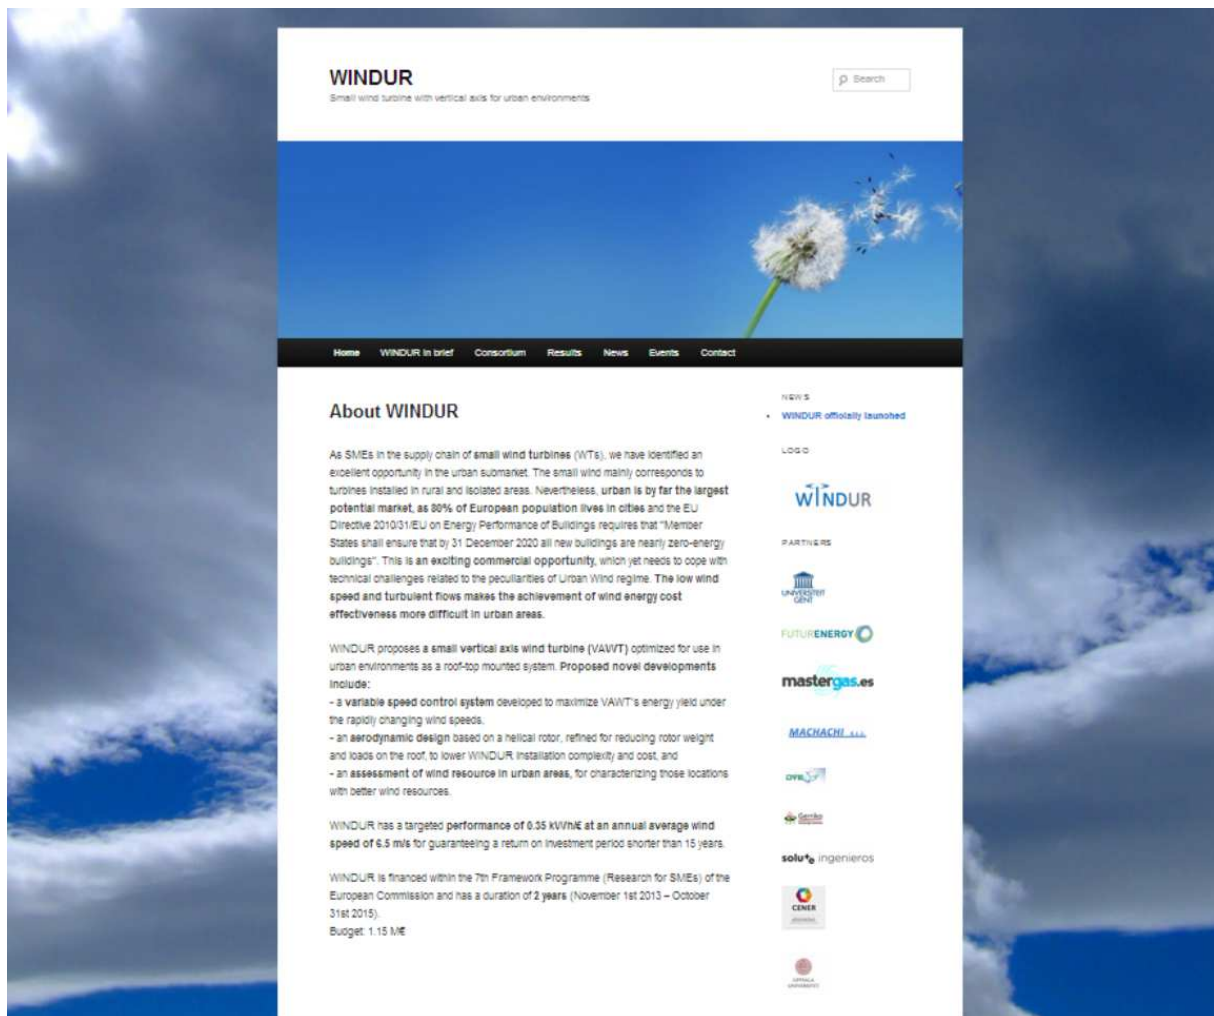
WINDUR
Small wind turbine with vertical axis for urban environments

Search

Home WINDUR in brief Consortium Results News Events Contact

About WINDUR

As SMEs in the supply chain of small wind turbines (WTs), we have identified an excellent opportunity in the urban submarket. The small wind mainly corresponds to turbines installed in rural and isolated areas. Nevertheless, urban is by far the largest potential market, as 80% of European population lives in cities and the EU Directive 2010/31/EU on Energy Performance of Buildings requires that "Member States shall ensure that by 31 December 2020 all new buildings are nearly zero-energy buildings". This is an exciting commercial opportunity, which yet needs to cope with technical challenges related to the peculiarities of Urban Wind regime. The low wind speed and turbulent flows makes the achievement of wind energy cost effectiveness more difficult in urban areas.

WINDUR proposes a small vertical axis wind turbine (VAWT) optimized for use in urban environments as a roof-top mounted system. Proposed novel developments include:
- a variable speed control system developed to maximize VAWT's energy yield under the rapidly changing wind speeds.
- an aerodynamic design based on a helical rotor, refined for reducing rotor weight and loads on the roof, to lower WINDUR installation complexity and cost, and
- an assessment of wind resource in urban areas, for characterizing those locations with better wind resources.

WINDUR has a targeted performance of 0.35 kWh/€ at an annual average wind speed of 6.5 m/s for guaranteeing a return on investment period shorter than 15 years.

WINDUR is financed within the 7th Framework Programme (Research for SMEs) of the European Commission and has a duration of 2 years (November 1st 2013 – October 31st 2015).
Budget: 1.15 M€

NEWS
• WINDUR officially launched

LOGO

WINDUR

PARTNERS

UNIVERSITEIT GENT

FUTURENERGY

mastergas.es

MACHACHI

solute ingenieros

CENER

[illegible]